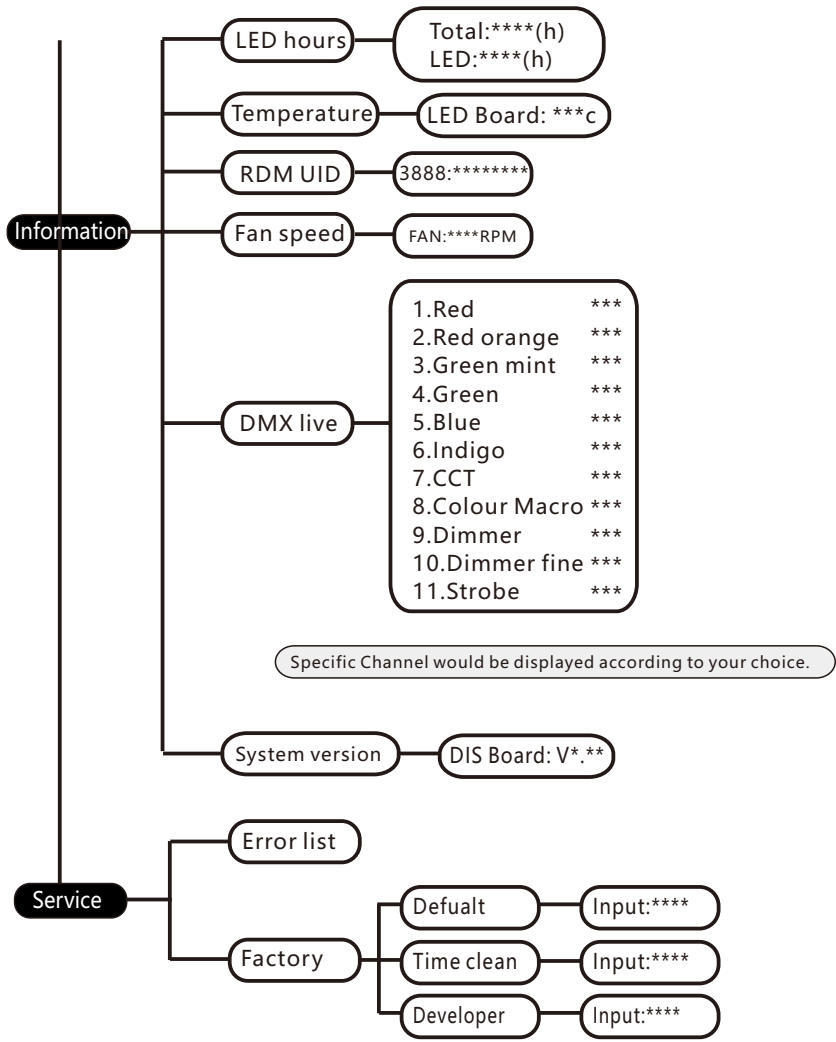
Information

LED hours
Total:****(h)
LED:****(h)

Temperature
LED Board: ***c

RDM UID
3888:********

Fan speed
FAN:****RPM

DMX live
1.Red ***
2.Red orange ***
3.Green mint ***
4.Green ***
5.Blue ***
6.Indigo ***
7.CCT ***
8.Colour Macro ***
9.Dimmer ***
10.Dimmer fine ***
11.Strobe ***

Specific Channel would be displayed according to your choice.

System version
DIS Board: V*.**

Service

Error list

Factory
Defualt
Input:****
Time clean
Input:****
Developer
Input:****